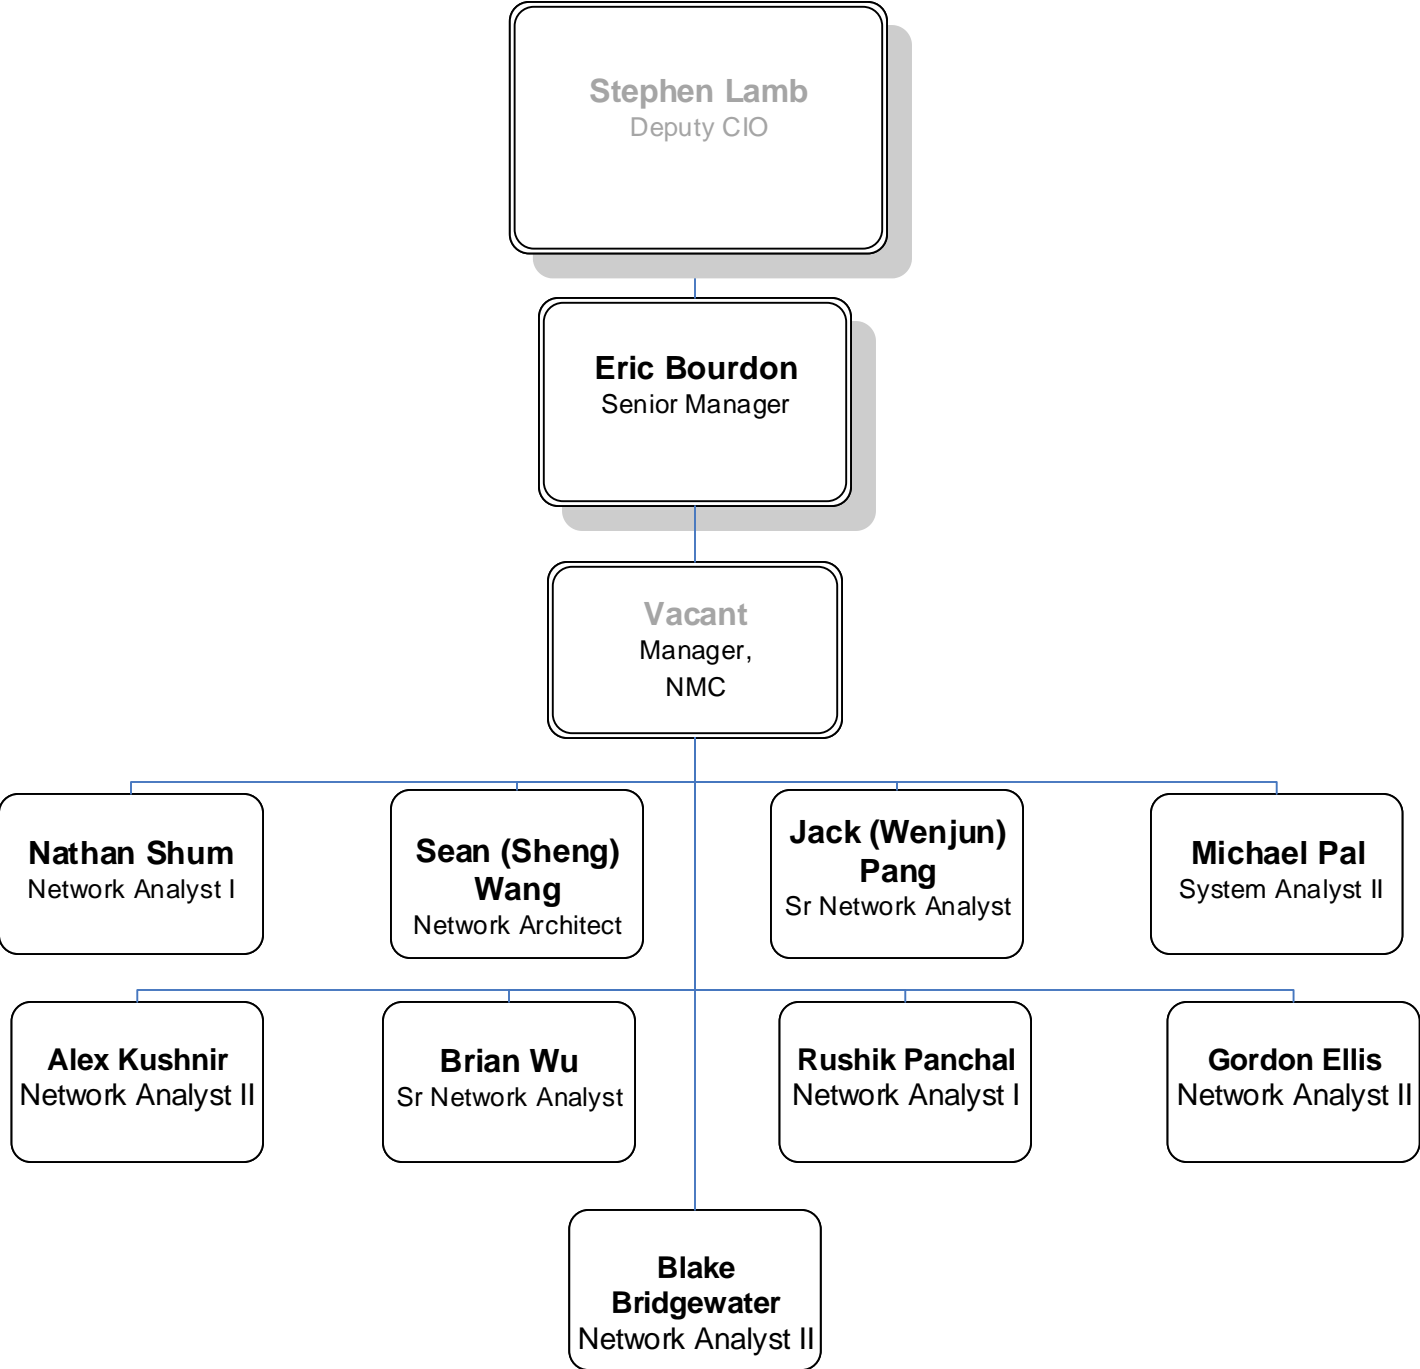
Stephen Lamb
Deputy CIO

Eric Bourdon
Senior Manager

Vacant
Manager, NMC

Nathan Shum
Network Analyst I

Sean (Sheng) Wang
Network Architect

Jack (Wenjun) Pang
Sr Network Analyst

Michael Pal
System Analyst II

Alex Kushnir
Network Analyst II

Brian Wu
Sr Network Analyst

Rushik Panchal
Network Analyst I

Gordon Ellis
Network Analyst II

Blake Bridgewater
Network Analyst II